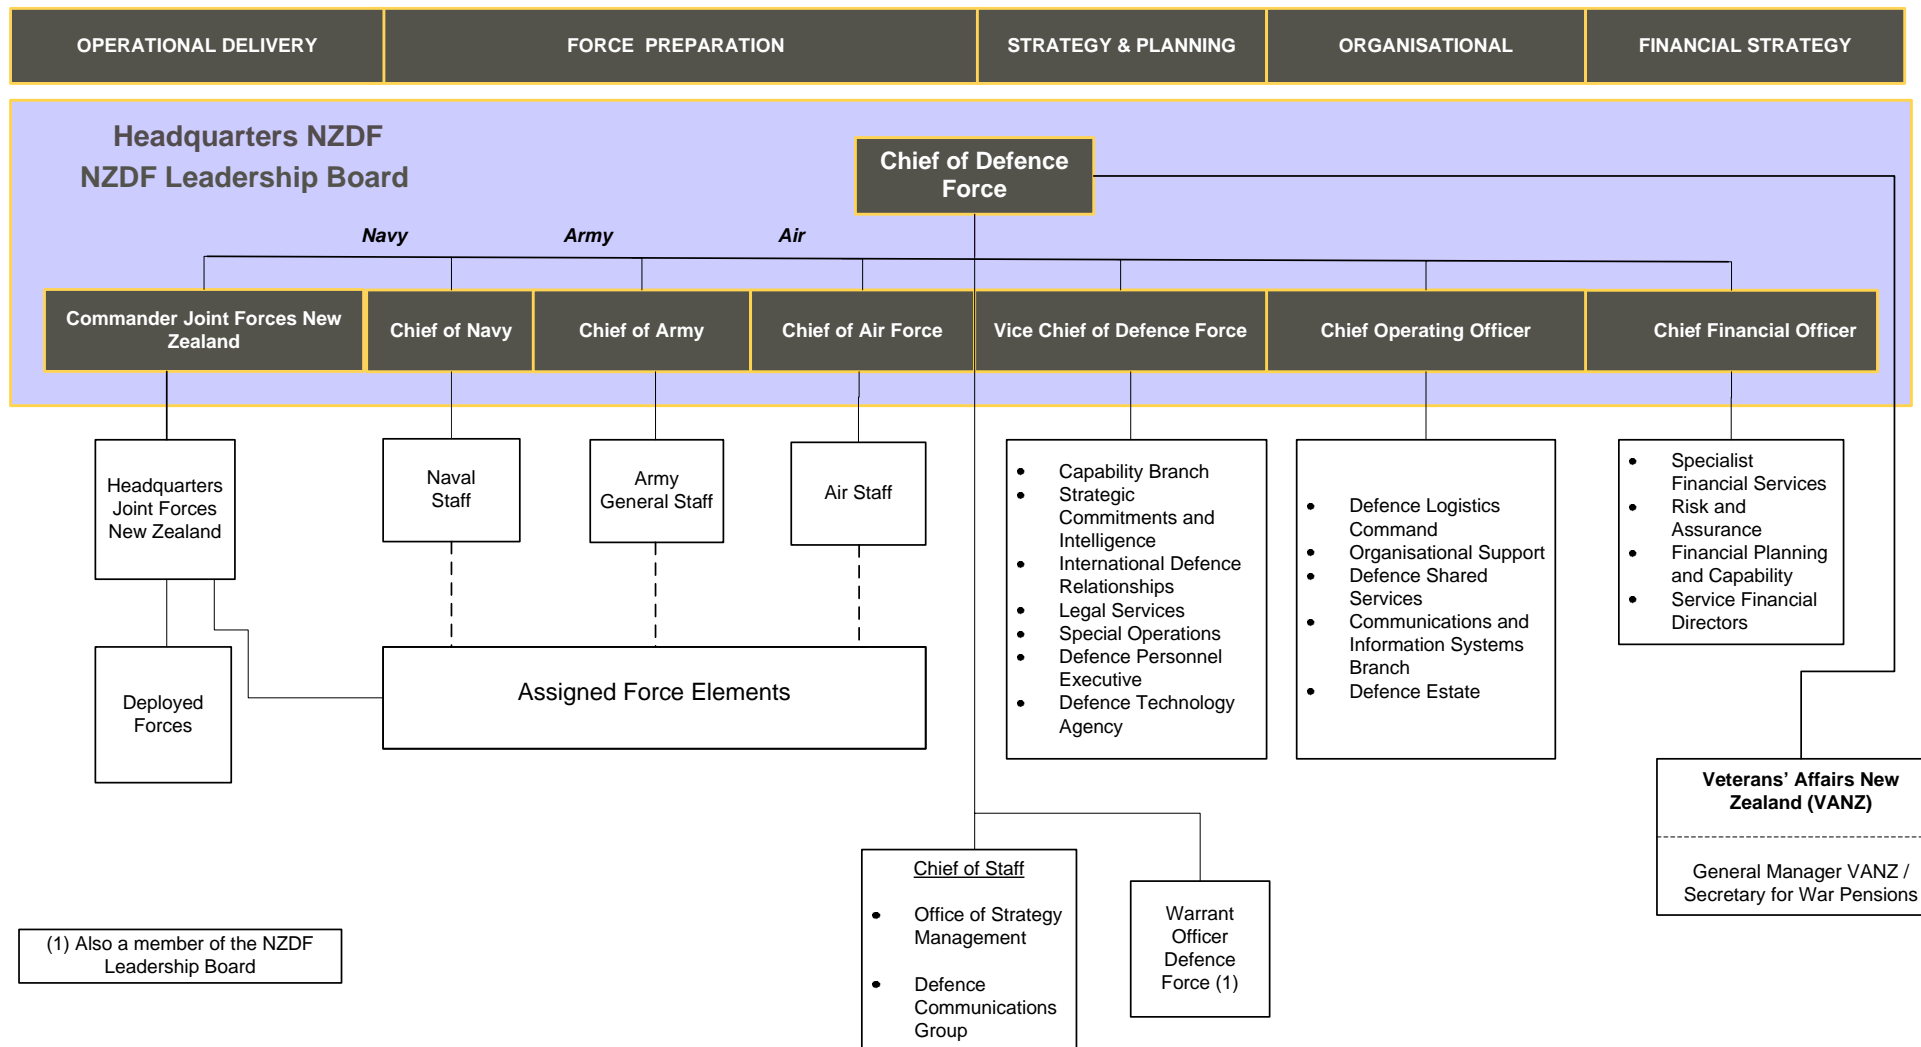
OPERATIONAL DELIVERY | FORCE PREPARATION | STRATEGY & PLANNING | ORGANISATIONAL | FINANCIAL STRATEGY

Headquarters NZDF
NZDF Leadership Board

Chief of Defence Force

Navy
Army
Air

Commander Joint Forces New Zealand
Chief of Navy
Chief of Army
Chief of Air Force
Vice Chief of Defence Force
Chief Operating Officer
Chief Financial Officer

Headquarters Joint Forces New Zealand

Naval Staff

Army General Staff

Air Staff

- Capability Branch
- Strategic Commitments and Intelligence
- International Defence Relationships
- Legal Services
- Special Operations
- Defence Personnel Executive
- Defence Technology Agency

- Defence Logistics Command
- Organisational Support
- Defence Shared Services
- Communications and Information Systems Branch
- Defence Estate

- Specialist Financial Services
- Risk and Assurance
- Financial Planning and Capability
- Service Financial Directors

Deployed Forces

Assigned Force Elements

Veterans' Affairs New Zealand (VANZ)

General Manager VANZ / Secretary for War Pensions

Chief of Staff
- Office of Strategy Management
- Defence Communications Group

Warrant Officer Defence Force (1)

(1) Also a member of the NZDF Leadership Board